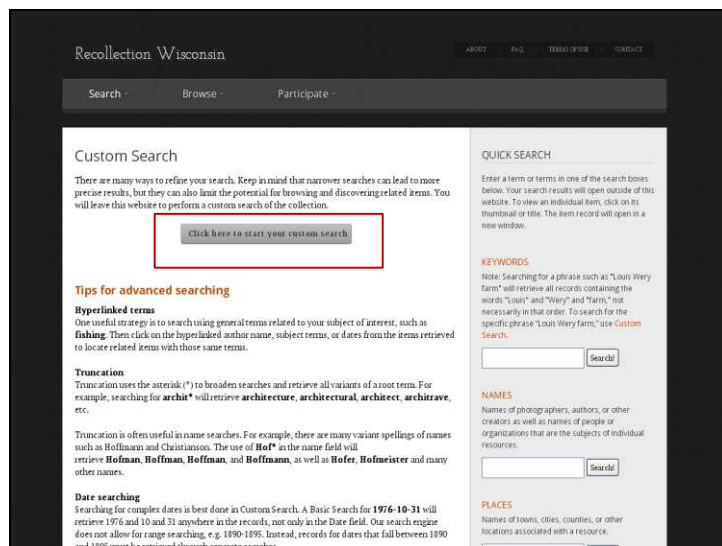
Recollection Wisconsin

ABOUT FAQ TERMS OF USE CONTACT

Search Browse Participate

Custom Search

There are many ways to refine your search. Keep in mind that narrower searches can lead to more precise results, but they can also limit the potential for browsing and discovering related items. You will leave this website to perform a custom search of the collection.

Click here to start your custom search

Tips for advanced searching

Hyperlinked terms
One useful strategy is to search using general terms related to your subject of interest, such as fishing. Then click on the hyperlinked author name, subject terms, or dates from the items retrieved to locate related items with those same terms.

Truncation
Truncation uses the asterisk (*) to broaden searches and retrieve all variants of a root term. For example, searching for archit* will retrieve architecture, architectural, architect, architrave, etc.

Truncation is often useful in name searches. For example, there are many variant spellings of names such as Hoffmann and Christianson. The use of Hof* in the name field will retrieve Hofman, Hoffman, Hoffman, and Hoffmann, as well as Hofer, Hofmeister and many other names.

Date searching
Searching for complex dates is best done in Custom Search. A Basic Search for 1976-10-31 will retrieve 1976 and 10 and 31 anywhere in the records, not only in the Date field. Our search engine does not allow for range searching, e.g. 1890-1895. Instead, records for dates that fall between 1890 and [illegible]

QUICK SEARCH

Enter a term or terms in one of the search boxes below. Your search results will open outside of this website. To view an individual item, click on its thumbnail or title. The item record will open in a new window.

KEYWORDS
Note: Searching for a phrase such as "Louis Wery farm" will retrieve all records containing the words "Louis" and "Wery" and "farm," not necessarily in that order. To search for the specific phrase "Louis Wery farm," use Custom Search.

Search!

NAMES
Names of photographers, authors, or other creators as well as names of people or organizations that are the subjects of individual resources.

Search!

PLACES
Names of towns, cities, counties, or other locations associated with a resource.